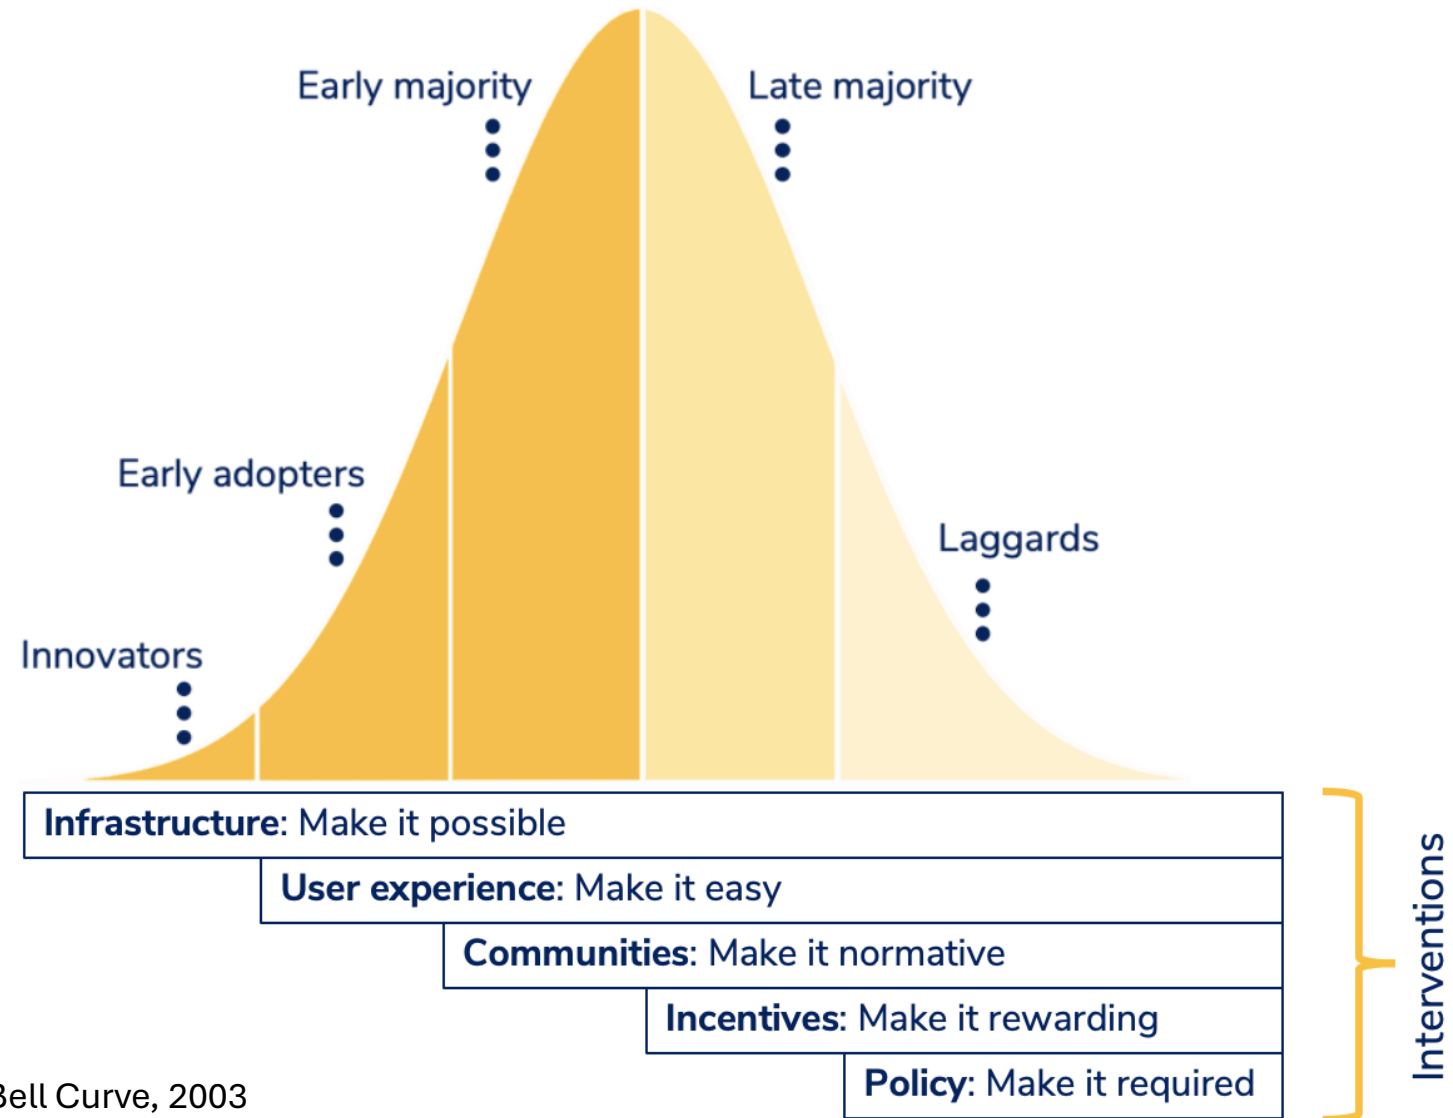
Early majority

Late majority

Early adopters

Laggards

Innovators

**Infrastructure**: Make it possible

**User experience**: Make it easy

**Communities**: Make it normative

**Incentives**: Make it rewarding

**Policy**: Make it required

Interventions

Bell Curve, 2003